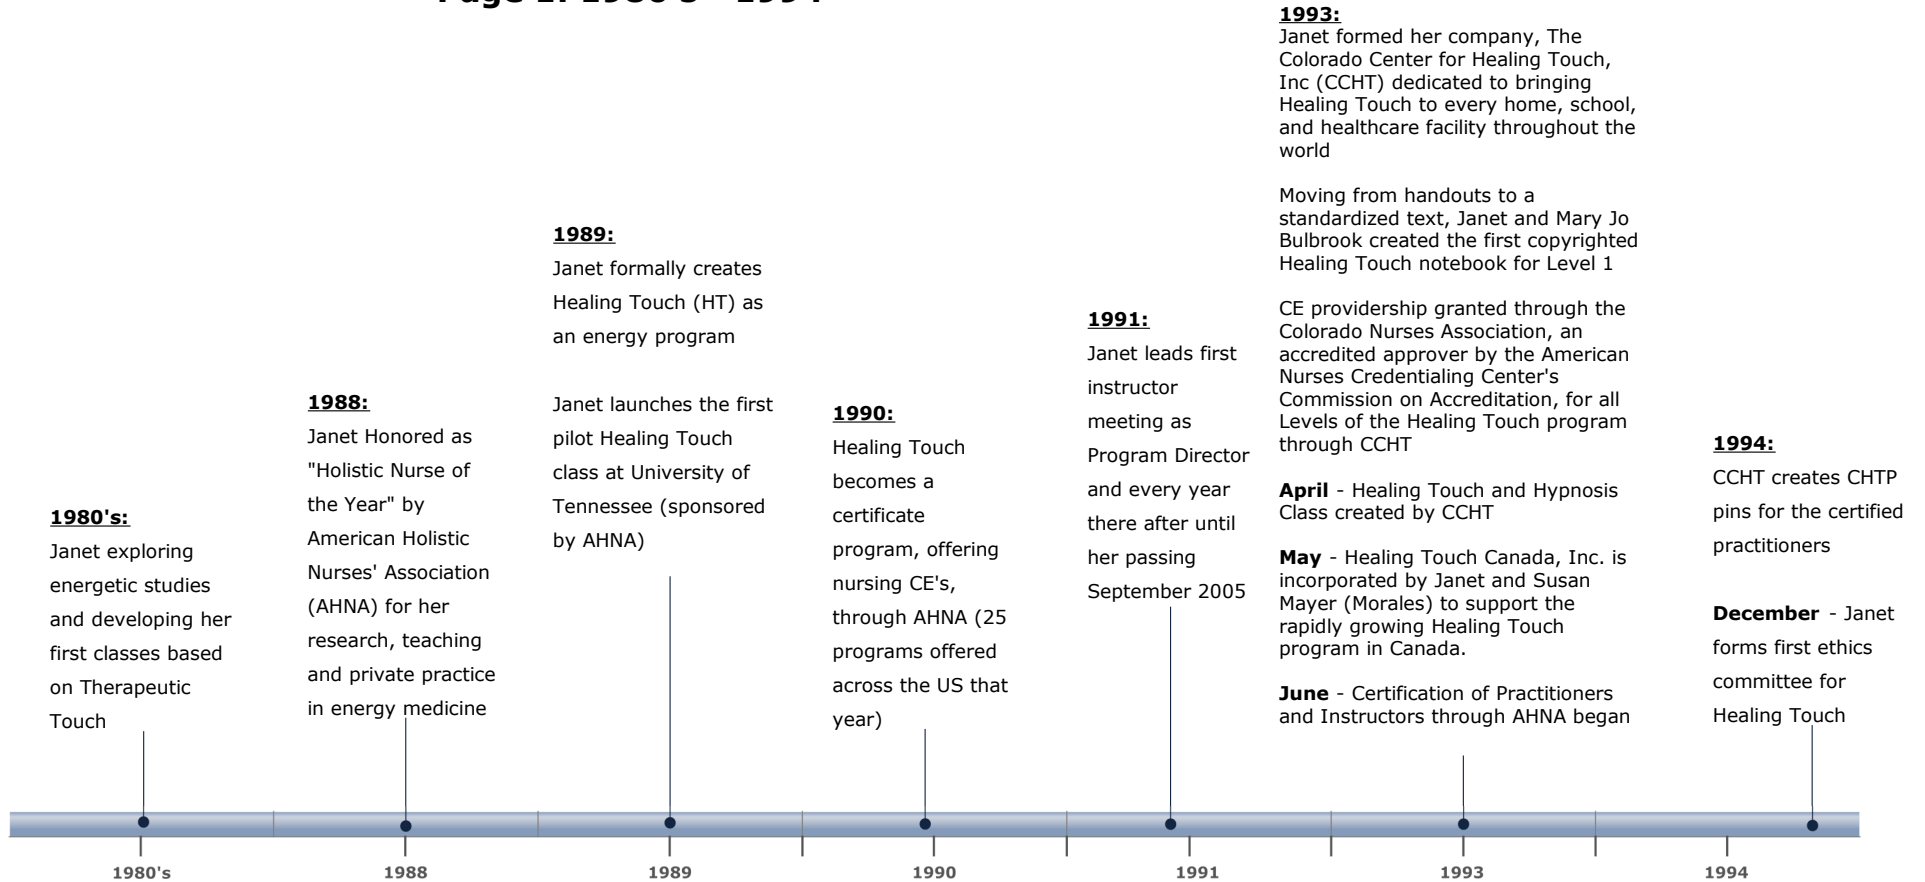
Page 1: 1980's - 1994

1980's:
Janet exploring energetic studies and developing her first classes based on Therapeutic Touch

1988:
Janet Honored as "Holistic Nurse of the Year" by American Holistic Nurses' Association (AHNA) for her research, teaching and private practice in energy medicine

1989:
Janet formally creates Healing Touch (HT) as an energy program

Janet launches the first pilot Healing Touch class at University of Tennessee (sponsored by AHNA)

1990:
Healing Touch becomes a certificate program, offering nursing CE's, through AHNA (25 programs offered across the US that year)

1991:
Janet leads first instructor meeting as Program Director and every year there after until her passing September 2005

1993:
Janet formed her company, The Colorado Center for Healing Touch, Inc (CCHT) dedicated to bringing Healing Touch to every home, school, and healthcare facility throughout the world

Moving from handouts to a standardized text, Janet and Mary Jo Bulbrook created the first copyrighted Healing Touch notebook for Level 1

CE providership granted through the Colorado Nurses Association, an accredited approver by the American Nurses Credentialing Center's Commission on Accreditation, for all Levels of the Healing Touch program through CCHT

**April** - Healing Touch and Hypnosis Class created by CCHT

**May** - Healing Touch Canada, Inc. is incorporated by Janet and Susan Mayer (Morales) to support the rapidly growing Healing Touch program in Canada.

**June** - Certification of Practitioners and Instructors through AHNA began

1994:
CCHT creates CHTP pins for the certified practitioners

**December** - Janet forms first ethics committee for Healing Touch

1980's
1988
1989
1990
1991
1993
1994